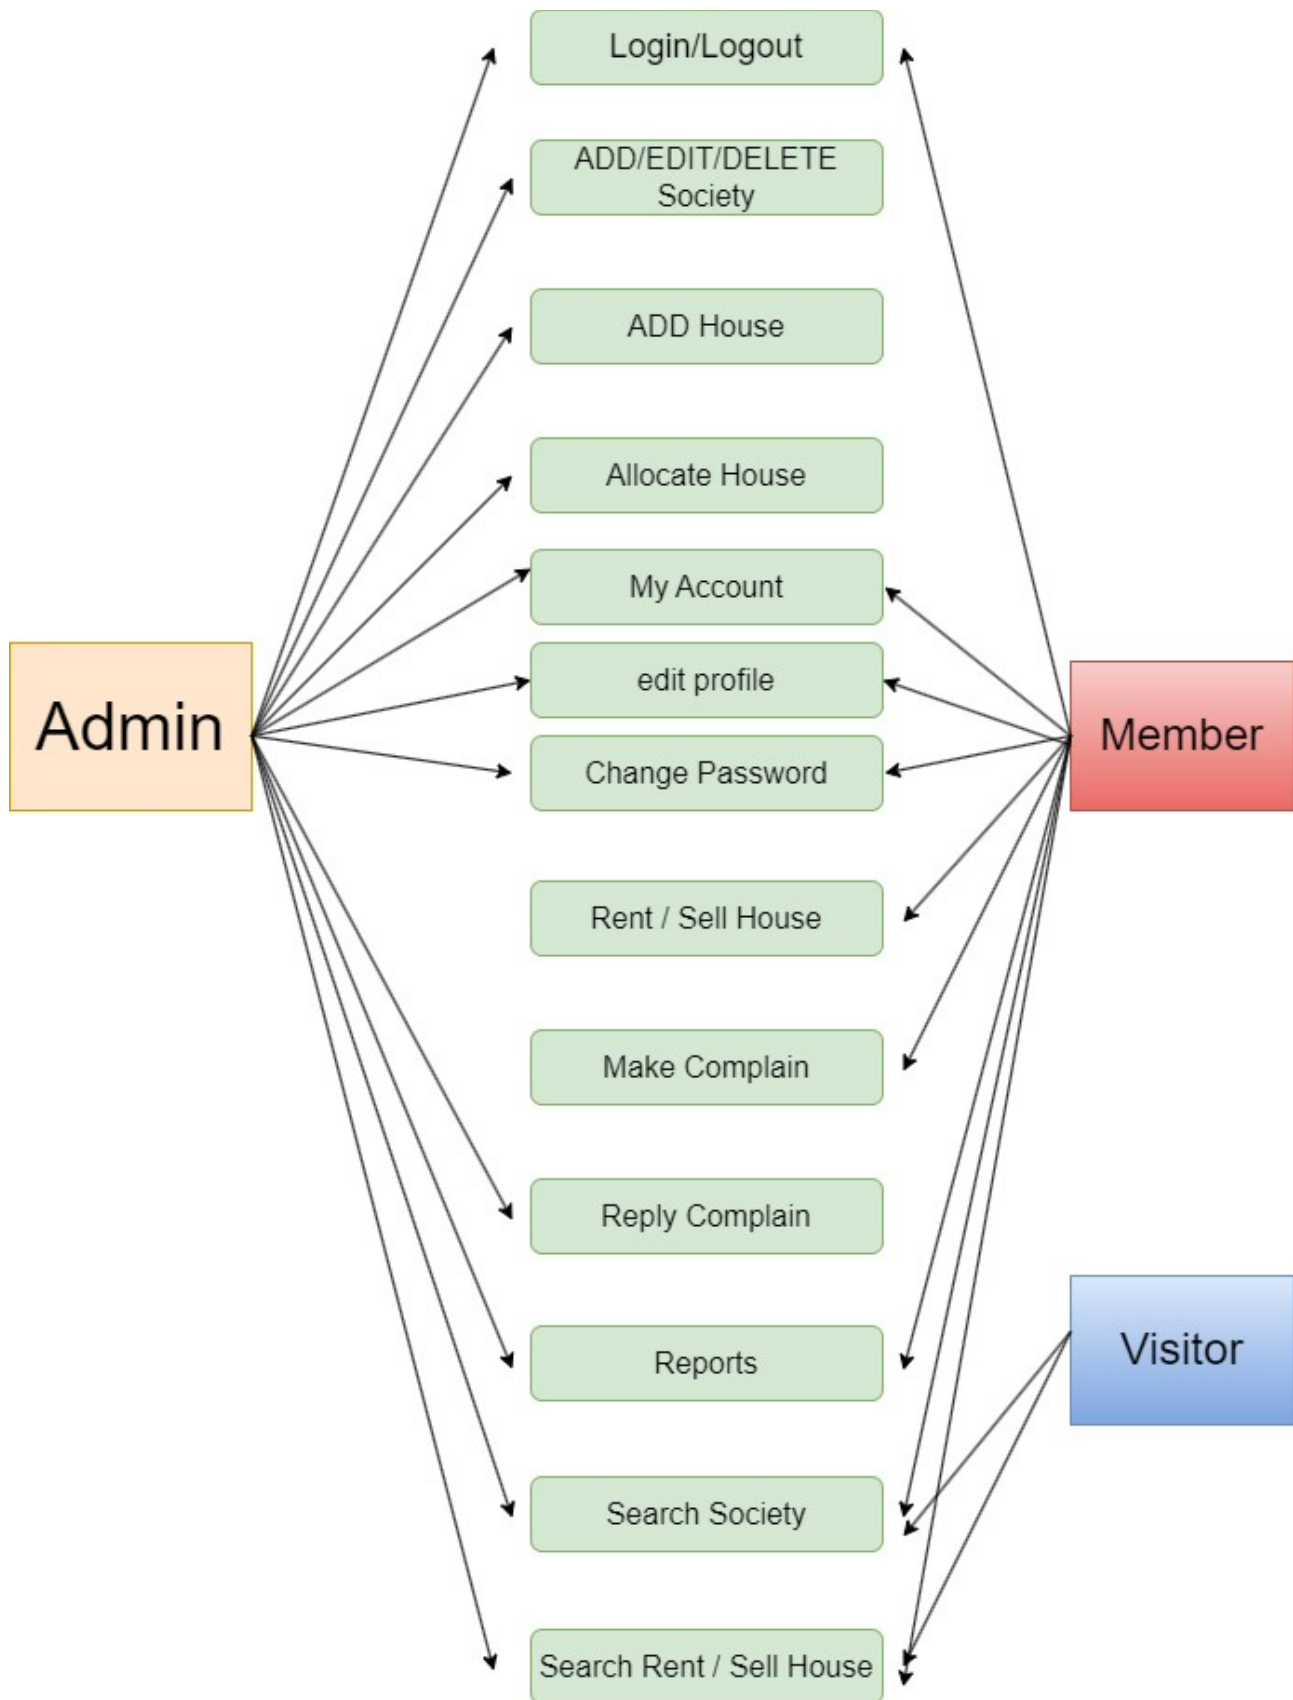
Login/Logout

ADD/EDIT/DELETE Society

ADD House

Allocate House

My Account

edit profile

Change Password

Rent / Sell House

Make Complain

Reply Complain

Reports

Search Society

Search Rent / Sell House

Admin

Member

Visitor